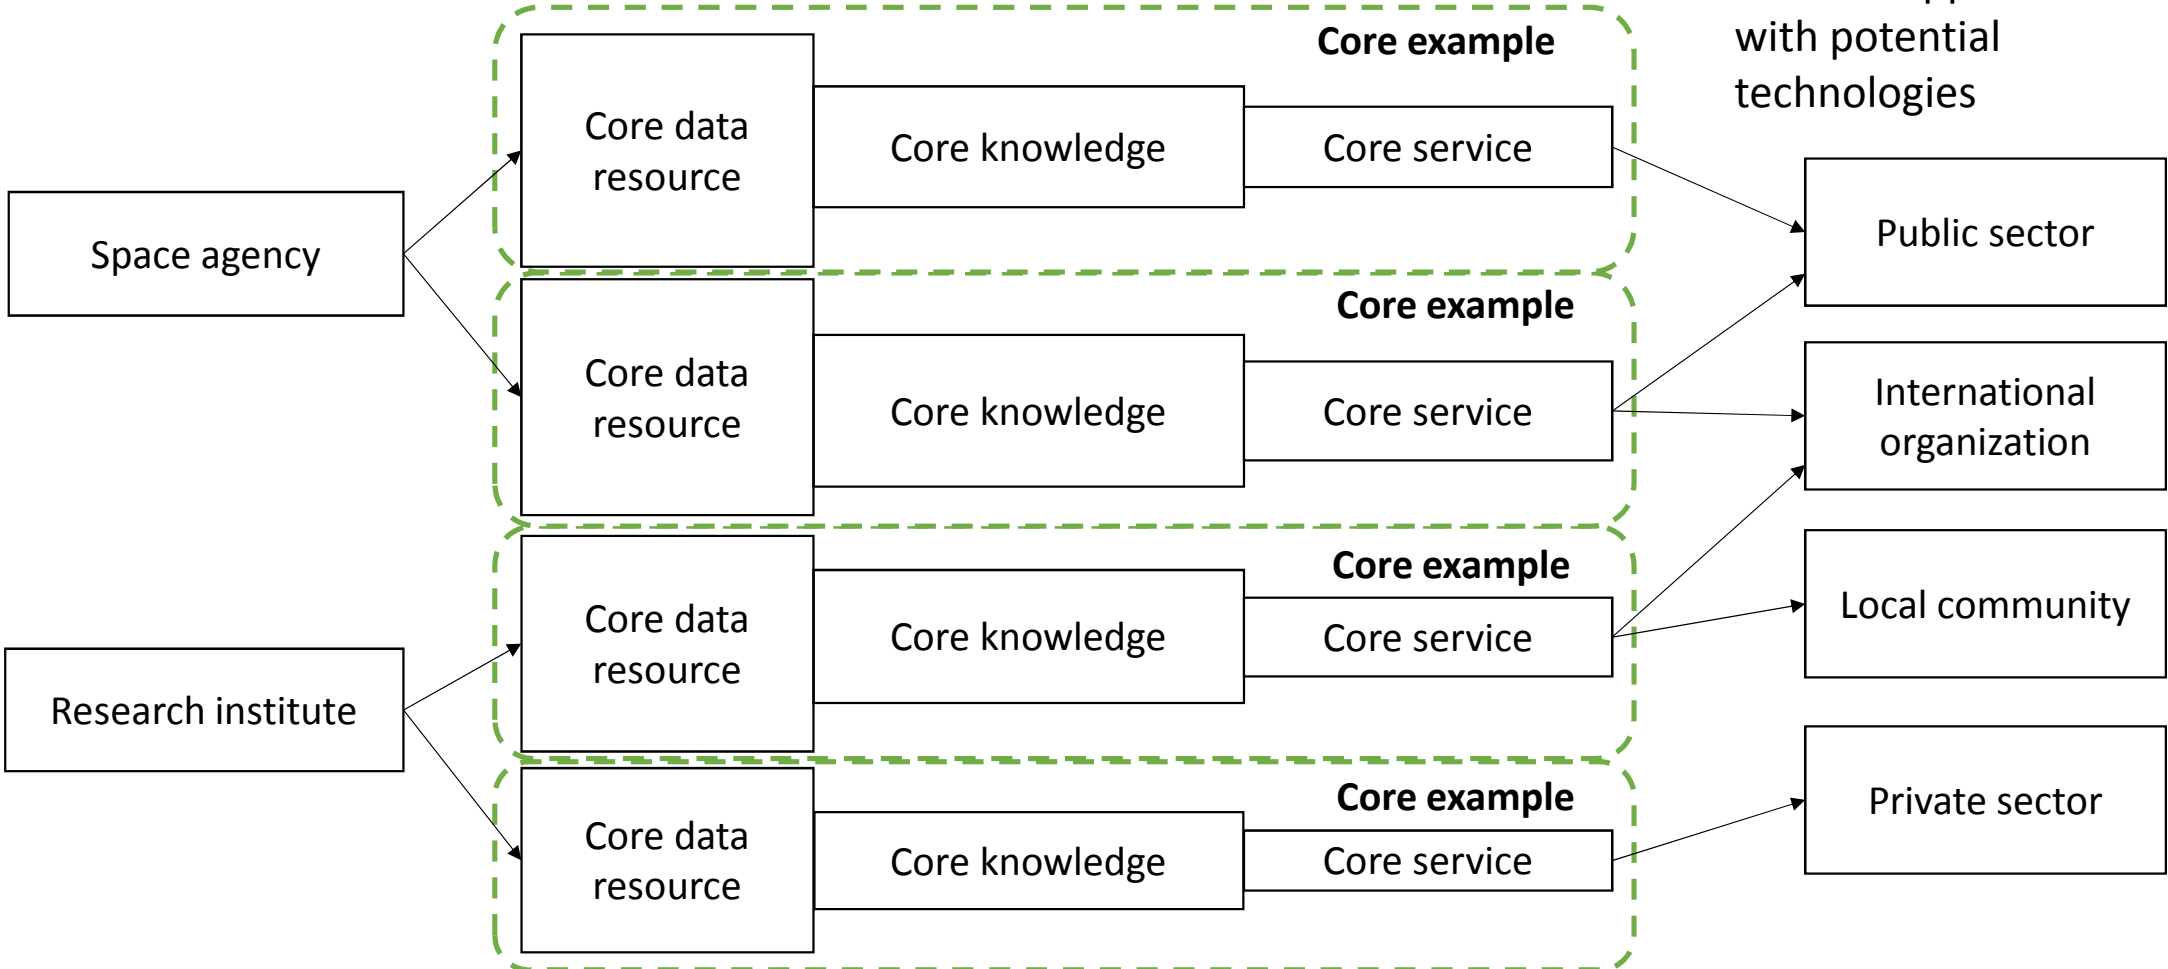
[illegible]
with potential
technologies

Core example

Core data resource

Core knowledge

Core service

Space agency

Public sector

Core example

Core data resource

Core knowledge

Core service

International organization

Core example

Core data resource

Core knowledge

Core service

Local community

Research institute

Core example

Core data resource

Core knowledge

Core service

Private sector